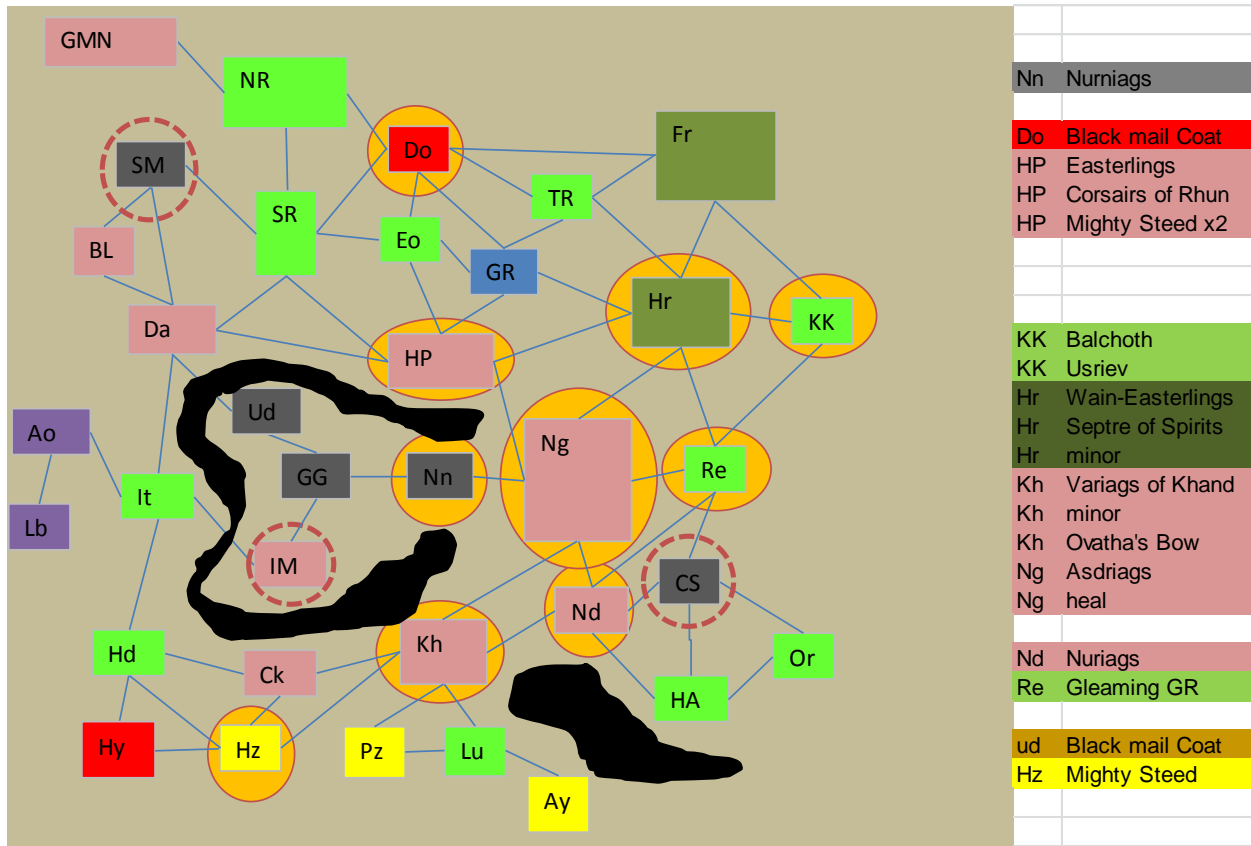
GMN
NR
SM
Do
Fr
SR
TR
Eo
BL
GR
Hr
KK
Da
HP
Ud
Ao
Ng
GG
Nn
Re
It
Lb
IM
CS
Nd
Hd
Kh
Or
Ck
HA
Hy
Hz
Pz
Lu
Ay

| | |
|---|---|
| Nn | Nurniags |
| Do | Black mail Coat |
| HP | Easterlings |
| HP | Corsairs of Rhun |
| HP | Mighty Steed x2 |
| KK | Balchoth |
| KK | Usriev |
| Hr | Wain-Easterlings |
| Hr | Septre of Spirits |
| Hr | minor |
| Kh | Variags of Khand |
| Kh | minor |
| Kh | Ovatha's Bow |
| Ng | Asdriags |
| Ng | heal |
| Nd | Nuriags |
| Re | Gleaming GR |
| ud | Black mail Coat |
| Hz | Mighty Steed |